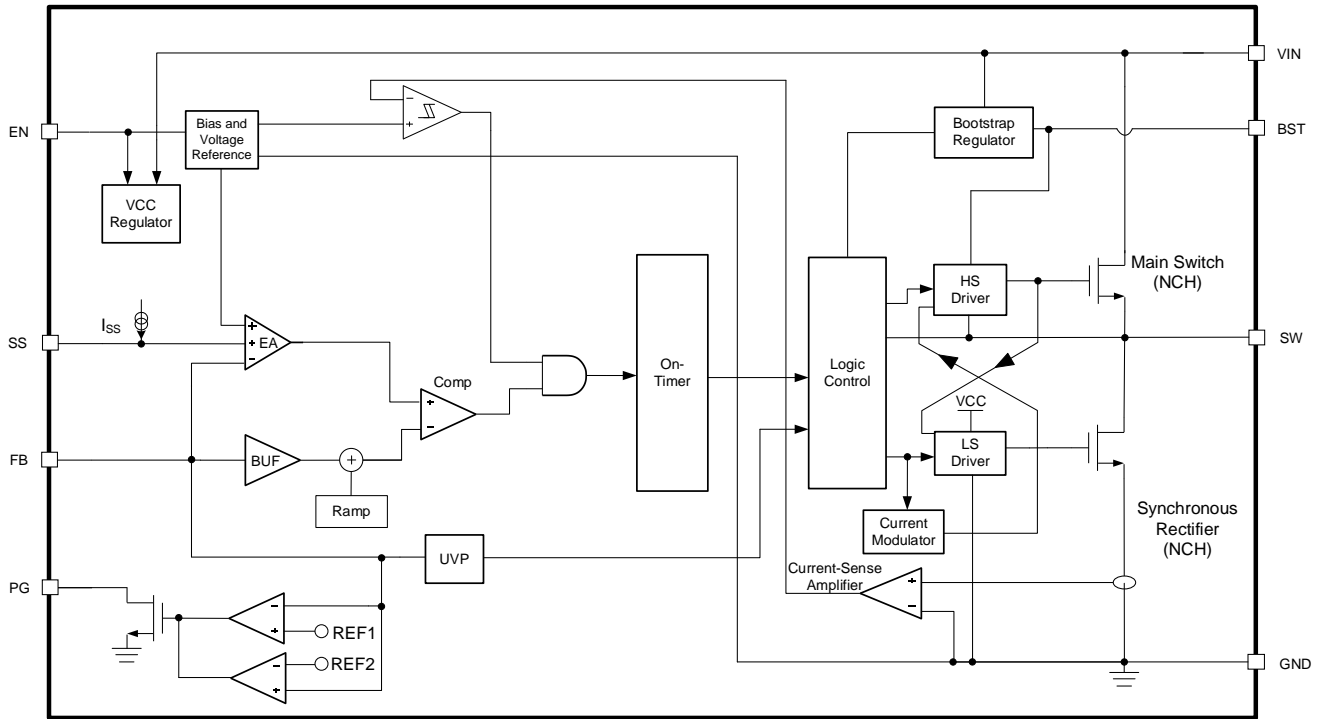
VIN

EN

Bias and Voltage Reference

Bootstrap Regulator

BST

VCC Regulator

Main Switch (NCH)

HS Driver

SS

$I_{SS}$

EA

On-Timer

Logic Control

SW

Comp

VCC

FB

BUF

LS Driver

Ramp

Current Modulator

Synchronous Rectifier (NCH)

UVP

PG

Current-Sense Amplifier

REF1

REF2

GND